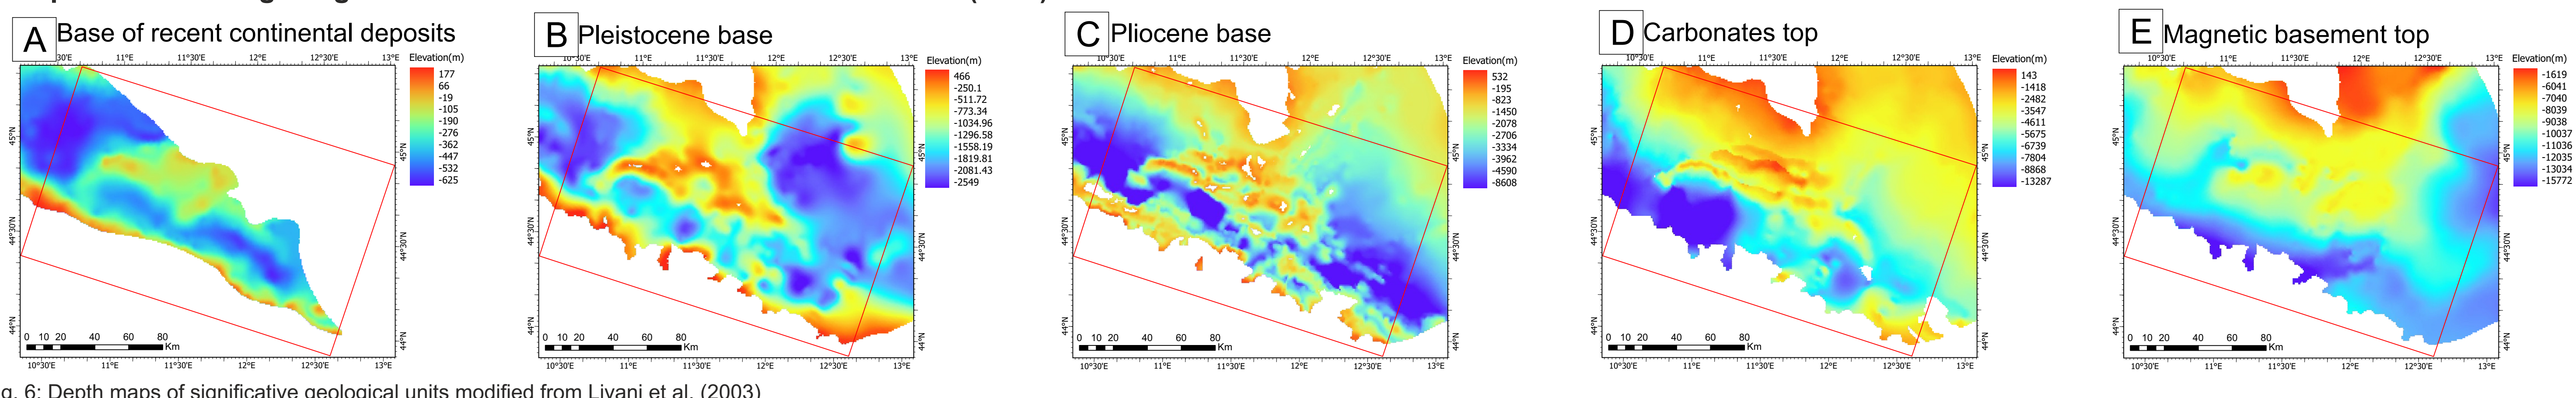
A Base of recent continental deposits

30'E 11°E 11°30'E 12°E 12°30'E 13°E

Elevation(m)
177
66
-19
-105
-190
-276
-362
-447
-532
-625

45°N
44°30'N
44°N
45°N
44°30'N
44°N

0 10 20 40 60 80 Km

10°30'E 11°E 11°30'E 12°E 12°30'E 13°E

B Pleistocene base

10°30'E 11°E 11°30'E 12°E 12°30'E 13°E

Elevation(m)
466
-250.1
-511.72
-773.34
-1034.96
-1296.58
-1558.19
-1819.81
-2081.43
-2549

45°N
44°30'N
44°N
45°N
44°30'N
44°N

0 10 20 40 60 80 Km

10°30'E 11°E 11°30'E 12°E 12°30'E 13°E

C Pliocene base

10°30'E 11°E 11°30'E 12°E 12°30'E 13°E

Elevation(m)
532
-195
-823
-1450
-2078
-2706
-3334
-3962
-4590
-8608

45°N
44°30'N
44°N
45°N
44°30'N
44°N

0 10 20 40 60 80 Km

10°30'E 11°E 11°30'E 12°E 12°30'E 13°E

D Carbonates top

10°30'E 11°E 11°30'E 12°E 12°30'E 13°E

Elevation(m)
143
-1418
-2482
-3547
-4611
-5675
-6739
-7804
-8868
-13287

45°N
44°30'N
44°N
45°N
44°30'N
44°N

0 10 20 40 60 80 Km

10°30'E 11°E 11°30'E 12°E 12°30'E 13°E

E Magnetic basement top

10°30'E 11°E 11°30'E 12°E 12°30'E 13°E

Elevation(m)
-1619
-6041
-7040
-8039
-9038
-10037
-11036
-12035
-13034
-15772

45°N
44°30'N
44°N
45°N
44°30'N
44°N

0 10 20 40 60 80 Km

10°30'E 11°E 11°30'E 12°E 12°30'E 13°E

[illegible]g. 6: Depth maps of significative geological units modified from Livani et al. (2003)